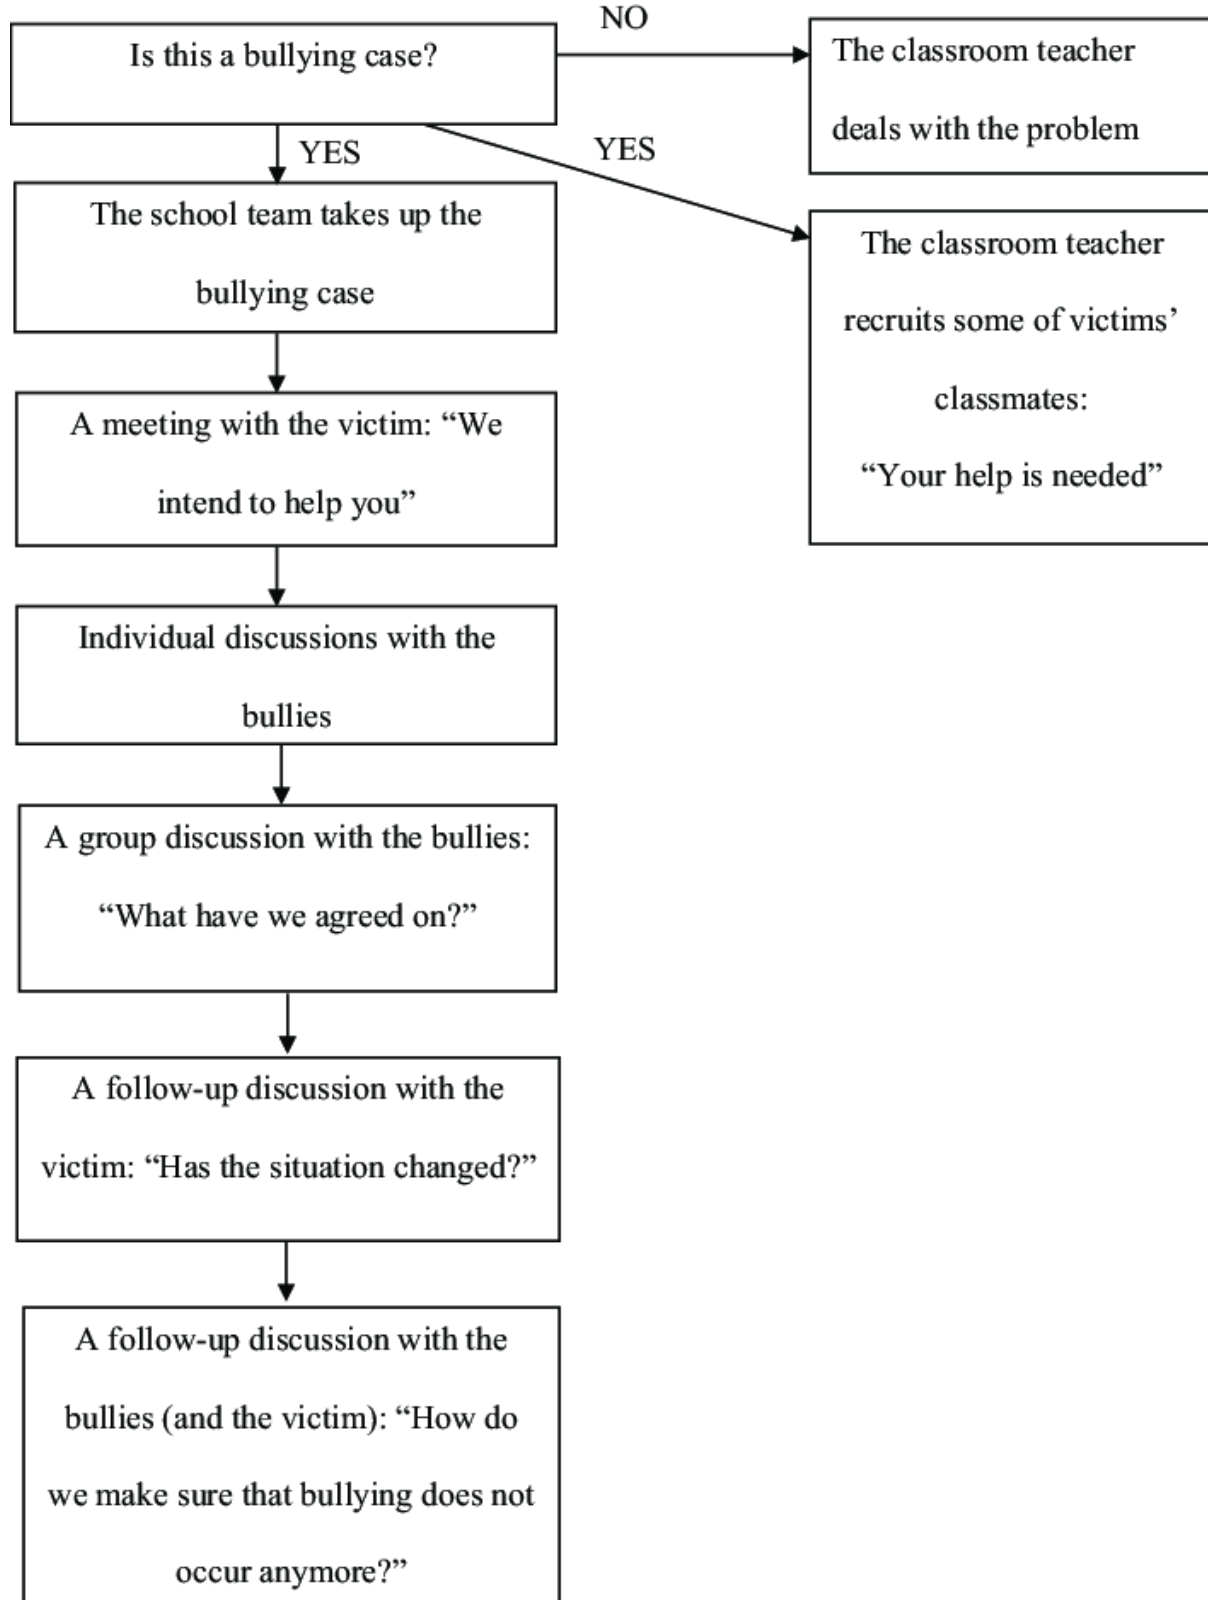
Is this a bullying case?

NO

The classroom teacher deals with the problem

YES

YES

The school team takes up the bullying case

The classroom teacher recruits some of victims' classmates: "Your help is needed"

A meeting with the victim: "We intend to help you"

Individual discussions with the bullies

A group discussion with the bullies: "What have we agreed on?"

A follow-up discussion with the victim: "Has the situation changed?"

A follow-up discussion with the bullies (and the victim): "How do we make sure that bullying does not occur anymore?"